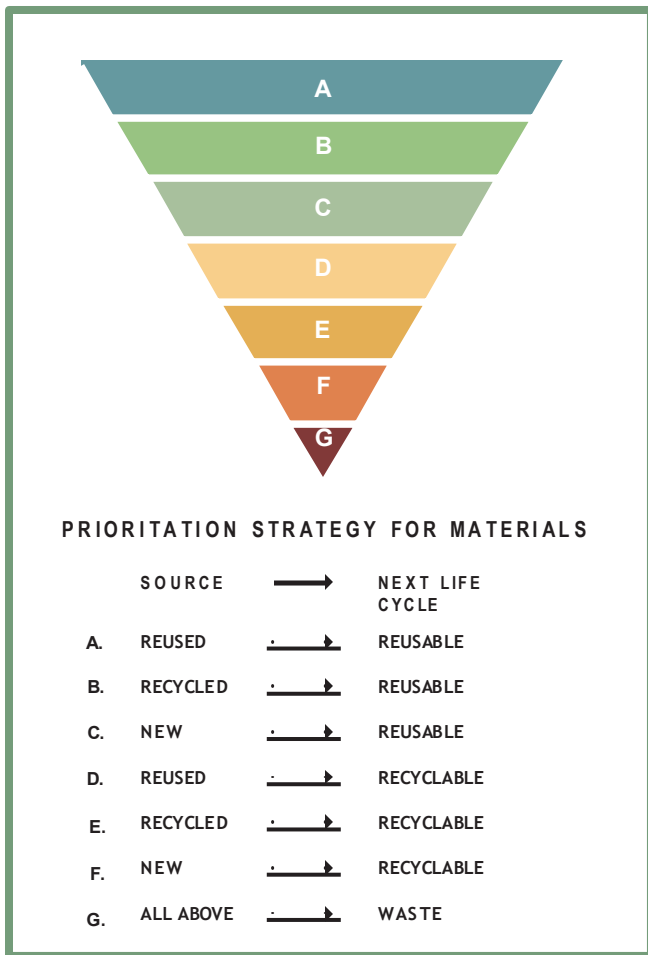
A

B

C

D

E

F

G

PRIORITATION STRATEGY FOR MATERIALS

| | SOURCE | → | NEXT LIFE CYCLE |
|---|---|---|---|
| A. | REUSED | → | REUSABLE |
| B. | RECYCLED | → | REUSABLE |
| C. | NEW | → | REUSABLE |
| D. | REUSED | → | RECYCLABLE |
| E. | RECYCLED | → | RECYCLABLE |
| F. | NEW | → | RECYCLABLE |
| G. | ALL ABOVE | → | WASTE |